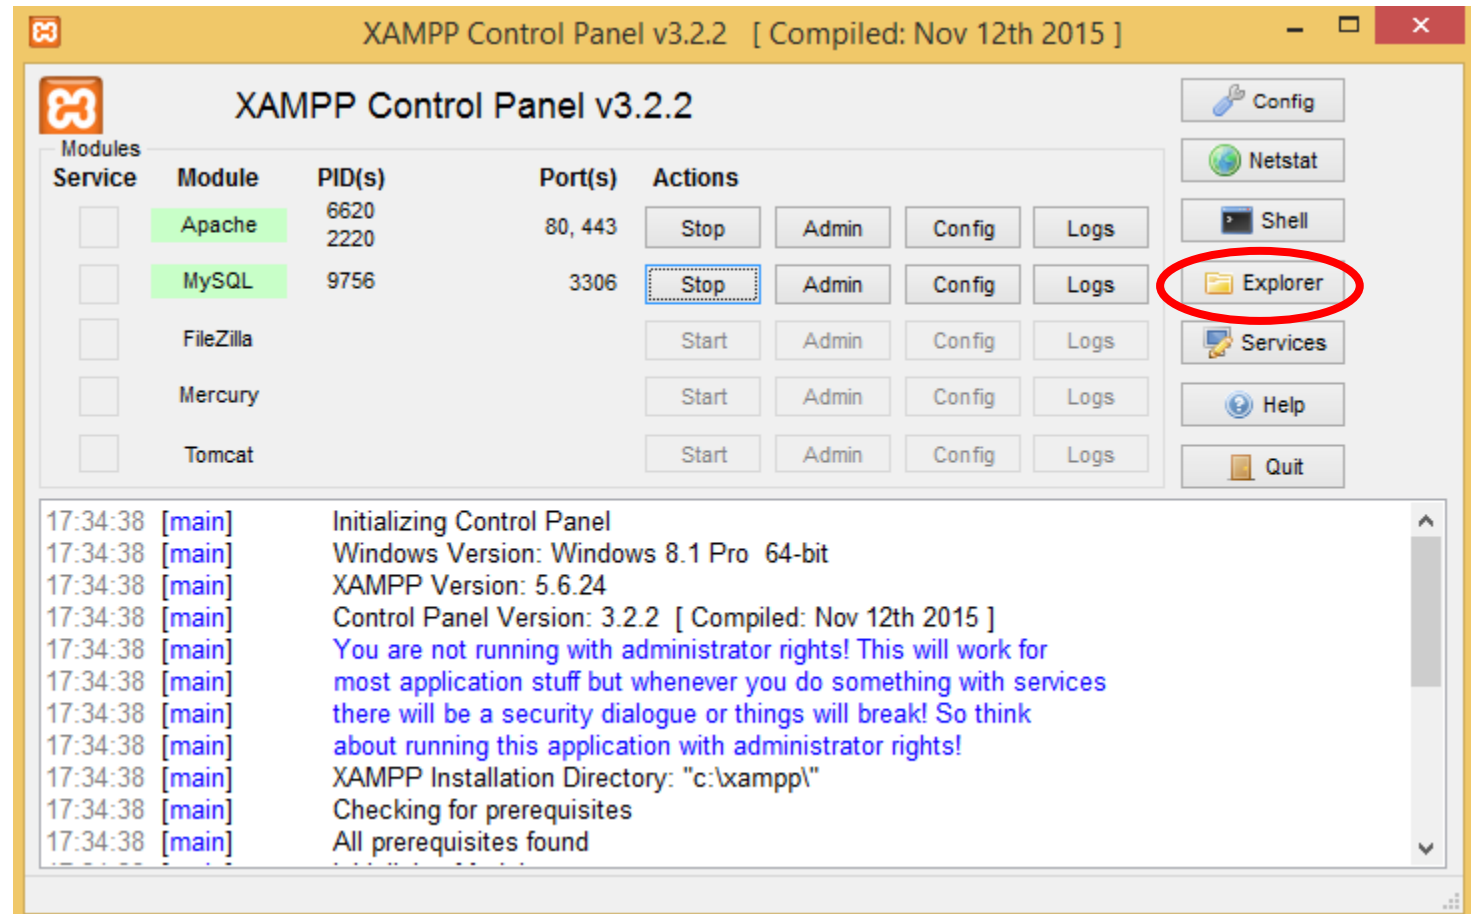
XAMPP Control Panel v3.2.2 [ Compiled: Nov 12th 2015 ]

XAMPP Control Panel v3.2.2

Modules

| Service | Module | PID(s) | Port(s) | Actions | | | |
|---|---|---|---|---|---|---|---|
| | Apache | 6620 2220 | 80, 443 | Stop | Admin | Config | Logs |
| | MySQL | 9756 | 3306 | Stop | Admin | Config | Logs |
| | FileZilla | | | Start | Admin | Config | Logs |
| | Mercury | | | Start | Admin | Config | Logs |
| | Tomcat | | | Start | Admin | Config | Logs |

Config
Netstat
Shell
Explorer
Services
Help
Quit

17:34:38 [main] Initializing Control Panel
17:34:38 [main] Windows Version: Windows 8.1 Pro 64-bit
17:34:38 [main] XAMPP Version: 5.6.24
17:34:38 [main] Control Panel Version: 3.2.2 [ Compiled: Nov 12th 2015 ]
17:34:38 [main] You are not running with administrator rights! This will work for
17:34:38 [main] most application stuff but whenever you do something with services
17:34:38 [main] there will be a security dialogue or things will break! So think
17:34:38 [main] about running this application with administrator rights!
17:34:38 [main] XAMPP Installation Directory: "c:\xampp\"
17:34:38 [main] Checking for prerequisites
17:34:38 [main] All prerequisites found
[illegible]